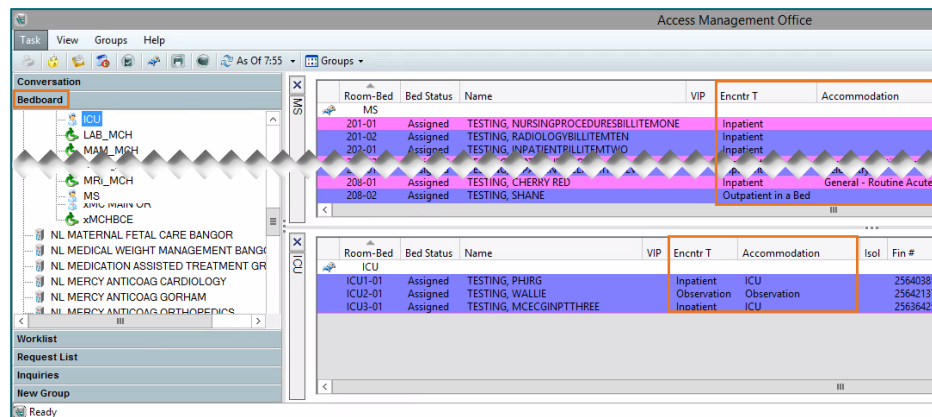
Access Management Office

Task View Groups Help

As Of 7:55 Groups

Conversation

Bedboard

ICU

LAB_MCH

MAM_MCH

MRI_MCH

MS

xMC MAIN OR

xMCHBCE

NL MATERNAL FETAL CARE BANGOR

NL MEDICAL WEIGHT MANAGEMENT BANGO

NL MEDICATION ASSISTED TREATMENT GR

NL MERCY ANTICOAG CARDIOLOGY

NL MERCY ANTICOAG GORHAM

NL MERCY ANTICOAG ORTHOPEDICS

Worklist

Request List

Inquiries

New Group

MS

| Room-Bed | Bed Status | Name | VIP | Encntr T | Accommodation |
|---|---|---|---|---|---|
| MS | | | | | |
| 201-01 | Assigned | TESTING, NURSINGPROCEDURESBILLITEMONE | | Inpatient | |
| 201-02 | Assigned | TESTING, RADIOLOGYBILLITEMTEN | | Inpatient | |
| 202-01 | Assigned | TESTING, INPATIENTBILLITEMTWO | | Inpatient | |
| 208-01 | Assigned | TESTING, CHERRY RED | | Inpatient | General - Routine Acute |
| 208-02 | Assigned | TESTING, SHANE | | Outpatient in a Bed | |

ICU

| Room-Bed | Bed Status | Name | VIP | Encntr T | Accommodation | Isol | Fin # |
|---|---|---|---|---|---|---|---|
| ICU | | | | | | | |
| ICU1-01 | Assigned | TESTING, PHJRG | | Inpatient | ICU | | 2564038 |
| ICU2-01 | Assigned | TESTING, WALLIE | | Observation | Observation | | 2564213 |
| ICU3-01 | Assigned | TESTING, MCECGINPTTHREE | | Inpatient | ICU | | 2563642 |

Ready